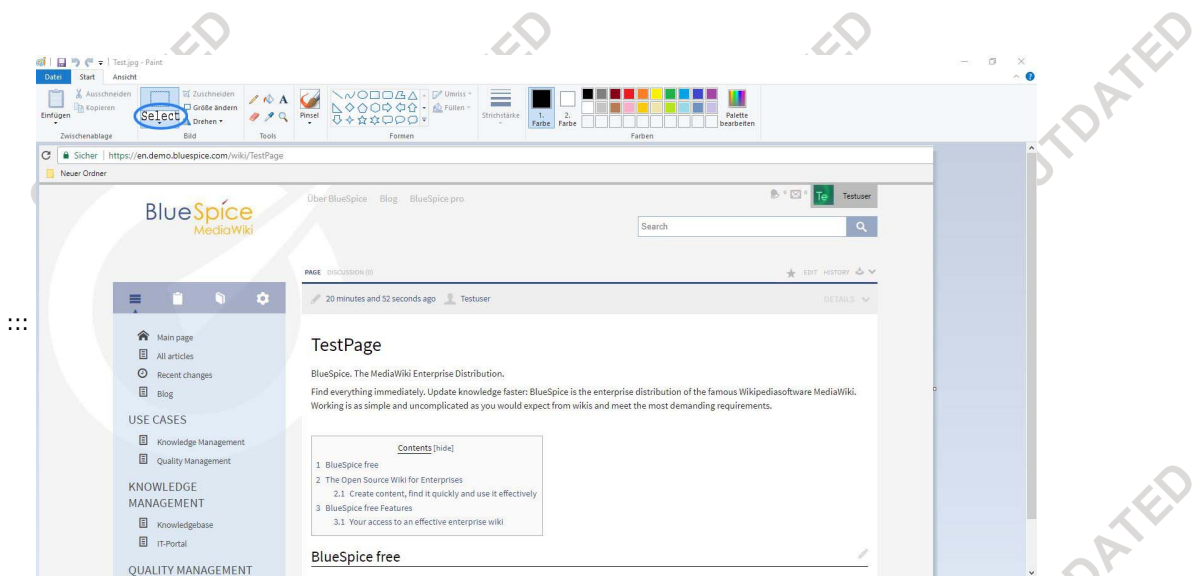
Test.jpg - Paint

Datei Start Ansicht

Ausschneiden Kopieren Einfügen Zwischenablage

Select Zuschneiden Größe ändern Drehen Bild

Tools Pinsel

Umriss Füllen Formen

Strichstärke 1. Farbe 2. Farbe Farben Palette bearbeiten

Sicher | https://en.demo.bluespice.com/wiki/TestPage

Neuer Ordner

BlueSpice MediaWiki

Über BlueSpice Blog BlueSpice.pro

Te Testuser

Search

PAGE DISCUSSION (0) EDIT HISTORY

20 minutes and 52 seconds ago Testuser DETAILS

Main page
All articles
Recent changes
Blog

USE CASES
Knowledge Management
Quality Management

KNOWLEDGE MANAGEMENT
Knowledgebase
IT-Portal

QUALITY MANAGEMENT

TestPage

BlueSpice. The MediaWiki Enterprise Distribution.

Find everything immediately. Update knowledge faster: BlueSpice is the enterprise distribution of the famous Wikipediasoftware MediaWiki. Working is as simple and uncomplicated as you would expect from wikis and meet the most demanding requirements.

Contents [hide]
1 BlueSpice free
2 The Open Source Wiki for Enterprises
2.1 Create content, find it quickly and use it effectively
3 BlueSpice free Features
3.1 Your access to an effective enterprise wiki

BlueSpice free

OUTDATED